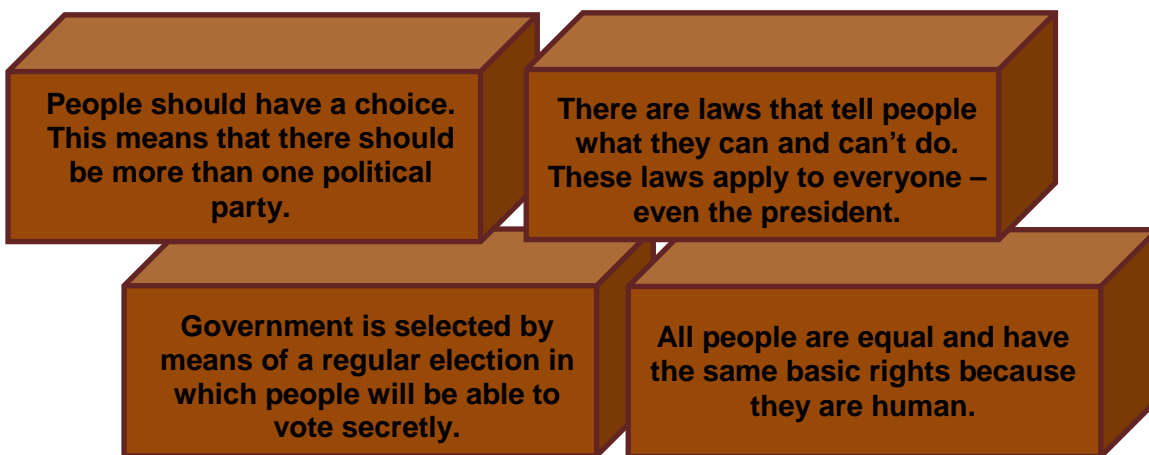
People should have a choice. This means that there should be more than one political party.

There are laws that tell people what they can and can’t do. These laws apply to everyone – even the president.

Government is selected by means of a regular election in which people will be able to vote secretly.

All people are equal and have the same basic rights because they are human.